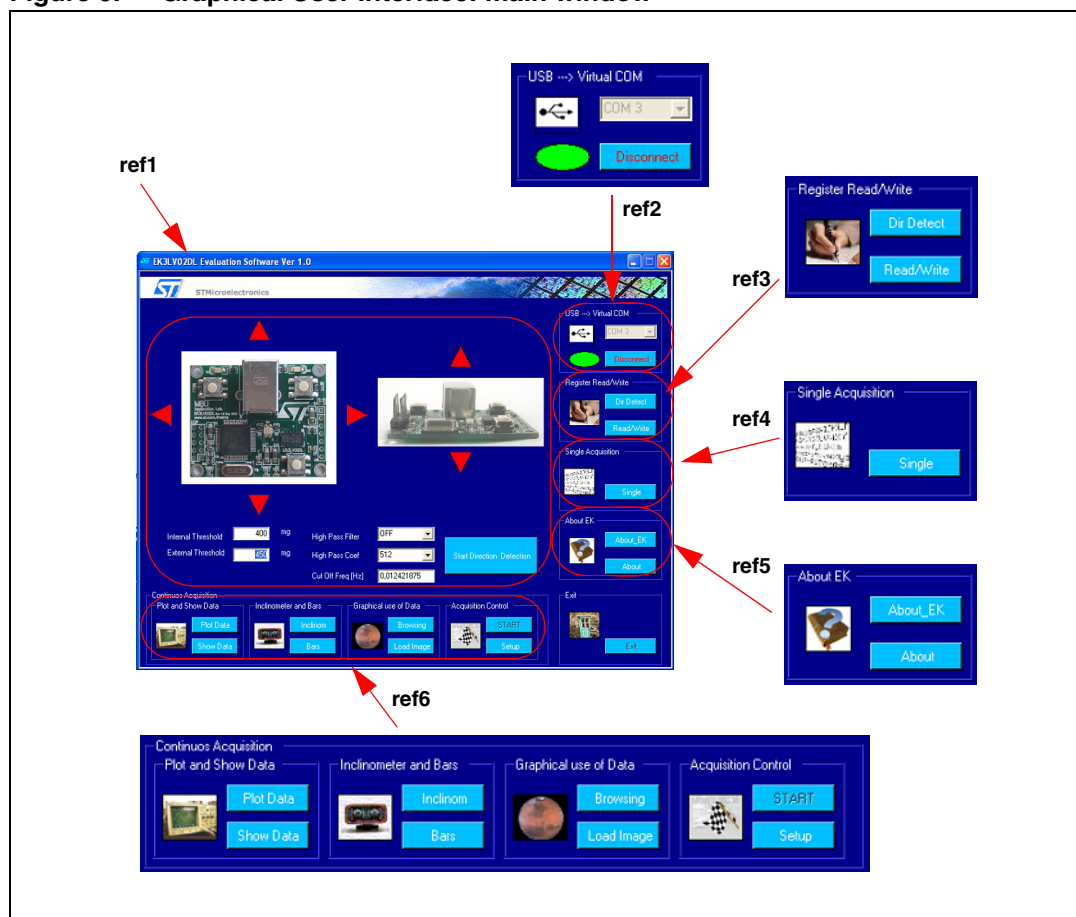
USB ---> Virtual COM
COM 3
Disconnect

ref1

ref2

Register Read/Write
Dir Detect
Read/Write

ref3

EK3LV02DL Evaluation Software Ver 1.0

STMicroelectronics

USB ---> Virtual COM
COM 3
Disconnect

Register Read/Write
Dir Detect
Read/Write

Single Acquisition
Single

About EK
About_EK
About

Internal Threshold 400 mg
External Threshold 450 mg
High Pass Filter OFF
High Pass Coef 512
Cut Off Freq [Hz] 0,012421875
Start Direction Detection

Continuos Acquisition
Plot and Show Data
Plot Data
Show Data
Inclinometer and Bars
Inclinom
Bars
Graphical use of Data
Browsing
Load Image
Acquisition Control
START
Setup

Exit
Exit

ref4

Single Acquisition
Single

ref5

About EK
About_EK
About

ref6

Continuos Acquisition
Plot and Show Data
Plot Data
Show Data
Inclinometer and Bars
Inclinom
Bars
Graphical use of Data
Browsing
Load Image
Acquisition Control
START
Setup